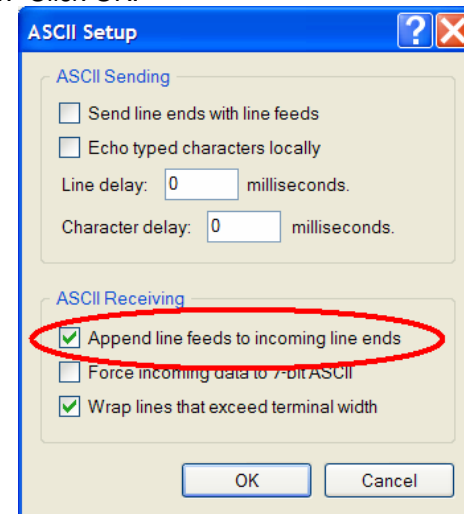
ASCII Setup

ASCII Sending

Send line ends with line feeds

Echo typed characters locally

Line delay: 0 milliseconds.

Character delay: 0 milliseconds.

ASCII Receiving

Append line feeds to incoming line ends

Force incoming data to 7-bit ASCII

Wrap lines that exceed terminal width

OK

Cancel